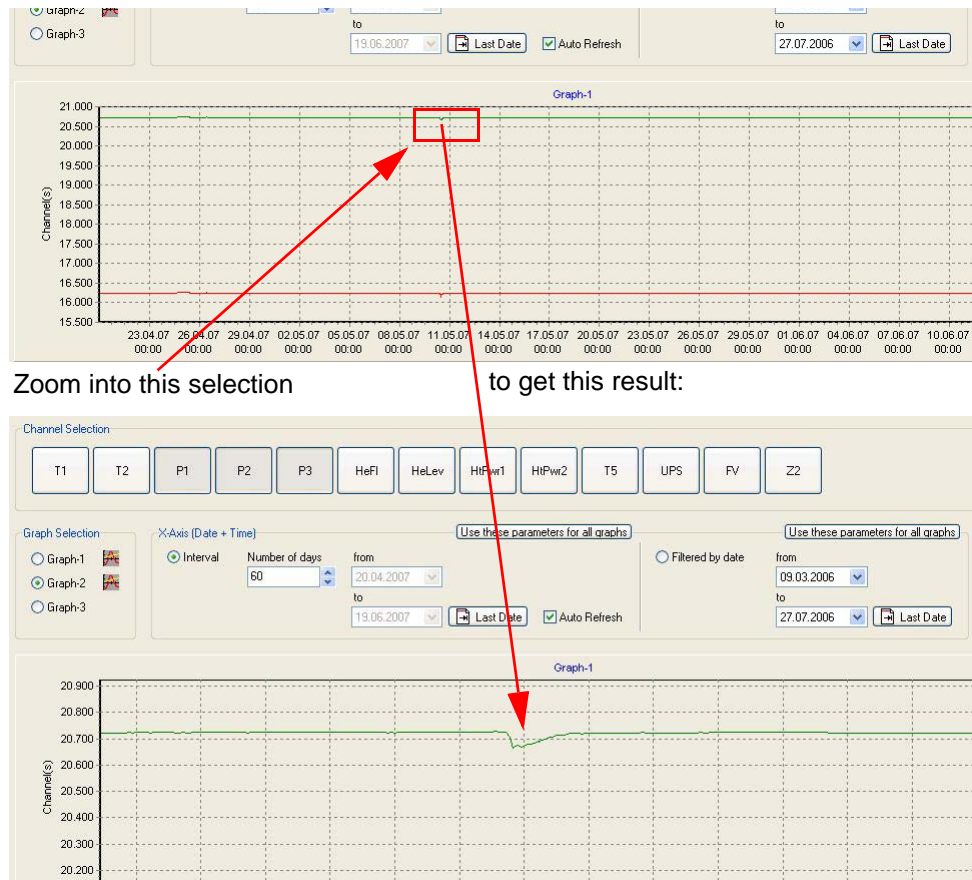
Graph-2
Graph-3
to
19.06.2007
Last Date
Auto Refresh
to
27.07.2006
Last Date

Graph-1
21.000
20.500
20.000
19.500
19.000
18.500
18.000
17.500
17.000
16.500
16.000
15.500
Channel(s)
23.04.07 00:00
26.04.07 00:00
29.04.07 00:00
02.05.07 00:00
05.05.07 00:00
08.05.07 00:00
11.05.07 00:00
14.05.07 00:00
17.05.07 00:00
20.05.07 00:00
23.05.07 00:00
26.05.07 00:00
29.05.07 00:00
01.06.07 00:00
04.06.07 00:00
07.06.07 00:00
10.06.07 00:00

Zoom into this selection

to get this result:

Channel Selection
T1
T2
P1
P2
P3
HeFl
HeLev
HtPwr1
HtPwr2
T5
UPS
FV
Z2

Graph Selection
Graph-1
Graph-2
Graph-3
X-Axis (Date + Time)
Use these parameters for all graphs
Use these parameters for all graphs
Interval
Number of days
60
from
20.04.2007
to
19.06.2007
Last Date
Auto Refresh
Filtered by date
from
09.03.2006
to
27.07.2006
Last Date

Graph-1
20.900
20.800
20.700
20.600
20.500
20.400
20.300
20.200
Channel(s)